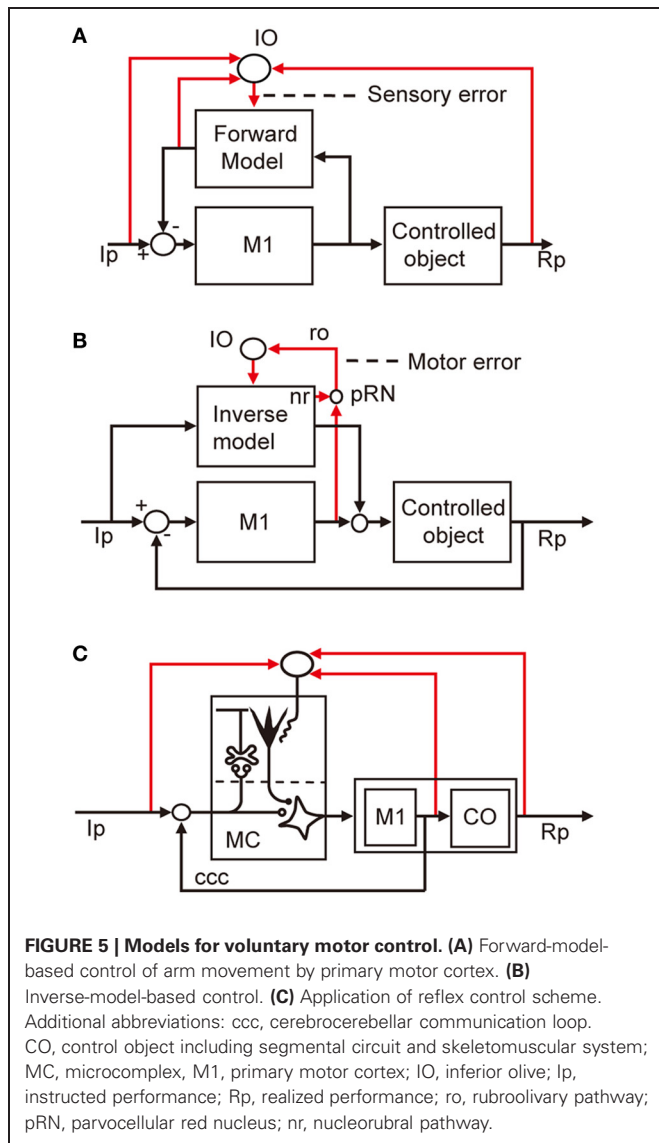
A

IO

Sensory error

Forward Model

-

+

Ip

M1

Controlled object

Rp

B

IO

ro

Motor error

nr

pRN

Inverse model

+

-

Ip

M1

Controlled object

Rp

C

Ip

MC

M1

CO

Rp

ccc

**FIGURE 5 | Models for voluntary motor control. (A)** Forward-model-based control of arm movement by primary motor cortex. **(B)** Inverse-model-based control. **(C)** Application of reflex control scheme. Additional abbreviations: ccc, cerebrocerebellar communication loop. CO, control object including segmental circuit and skeletomuscular system; MC, microcomplex, M1, primary motor cortex; IO, inferior olive; Ip, instructed performance; Rp, realized performance; ro, rubroolivary pathway; pRN, parvocellular red nucleus; nr, nucleorubral pathway.